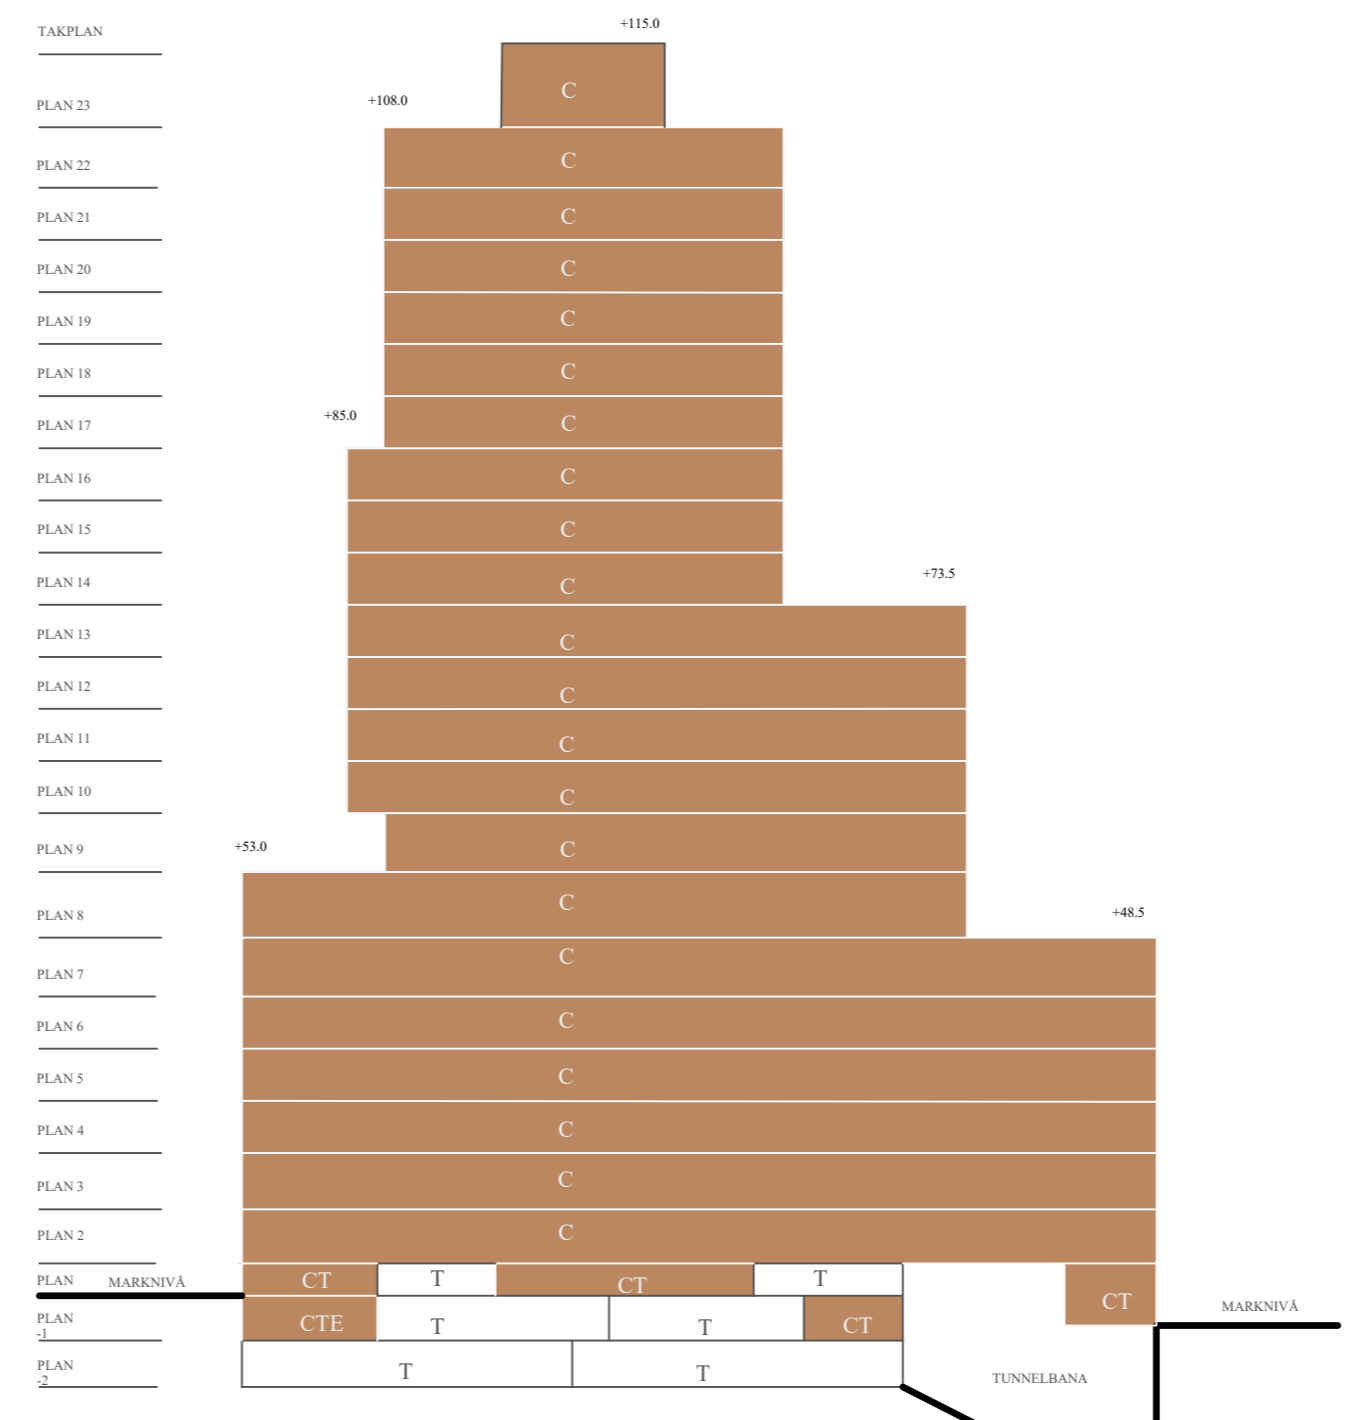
TAKPLAN
+115.0
C
PLAN 23
+108.0
PLAN 22
C
PLAN 21
C
PLAN 20
C
PLAN 19
C
PLAN 18
C
PLAN 17
+85.0
C
PLAN 16
C
PLAN 15
C
PLAN 14
C
+73.5
PLAN 13
C
PLAN 12
C
PLAN 11
C
PLAN 10
C
PLAN 9
+53.0
C
PLAN 8
C
+48.5
PLAN 7
C
PLAN 6
C
PLAN 5
C
PLAN 4
C
PLAN 3
C
PLAN 2
C
PLAN MARKNIVÅ
CT T CT T
CT
MARKNIVÅ
PLAN -1
CTE T T CT
PLAN -2
T T
TUNNELBANA